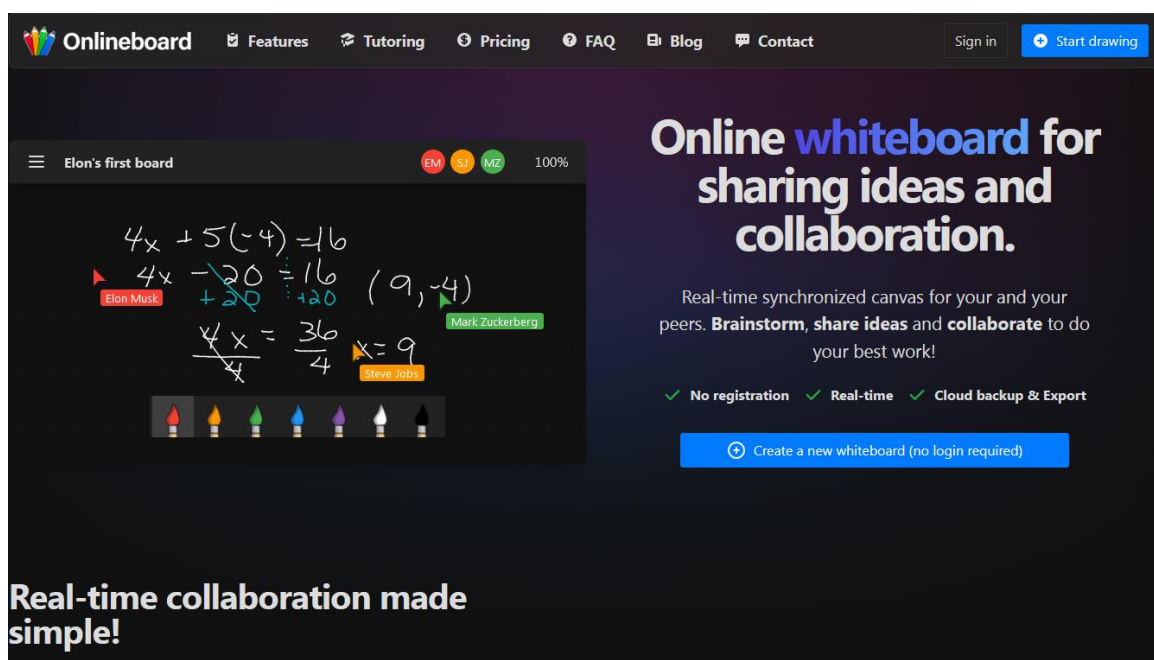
Onlineboard Features Tutoring Pricing FAQ Blog Contact Sign in Start drawing

Elon's first board EM SJ MZ 100%

$4x + 5(-4) = 16$

$4x - 20 = 16$

$+20 \quad +20$

$(9, -4)$

$\frac{4x}{4} = \frac{36}{4}$

$x = 9$

Elon Musk

Mark Zuckerberg

Steve Jobs

Online whiteboard for sharing ideas and collaboration.

Real-time synchronized canvas for your and your peers. Brainstorm, share ideas and collaborate to do your best work!

No registration Real-time Cloud backup & Export

Create a new whiteboard (no login required)

Real-time collaboration made simple!